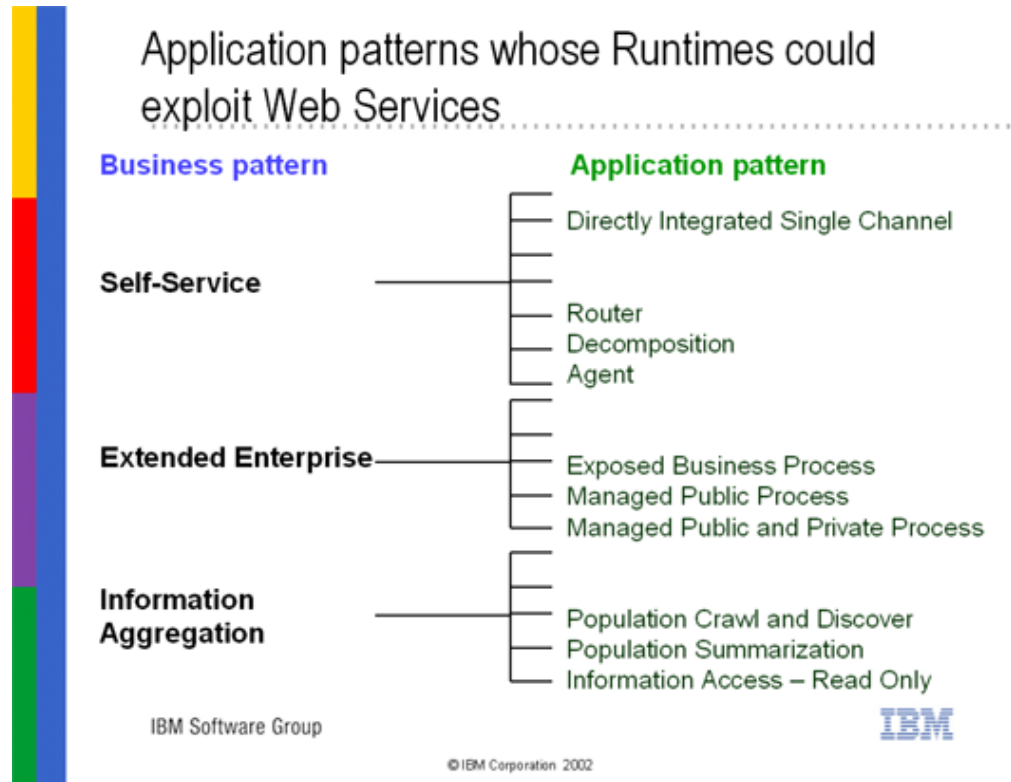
Application patterns whose Runtimes could exploit Web Services

Business pattern

Application pattern

Self-Service

Directly Integrated Single Channel

Router
Decomposition
Agent

Extended Enterprise

Exposed Business Process
Managed Public Process
Managed Public and Private Process

Information Aggregation

Population Crawl and Discover
Population Summarization
Information Access – Read Only

IBM Software Group

IBM

© IBM Corporation 2002